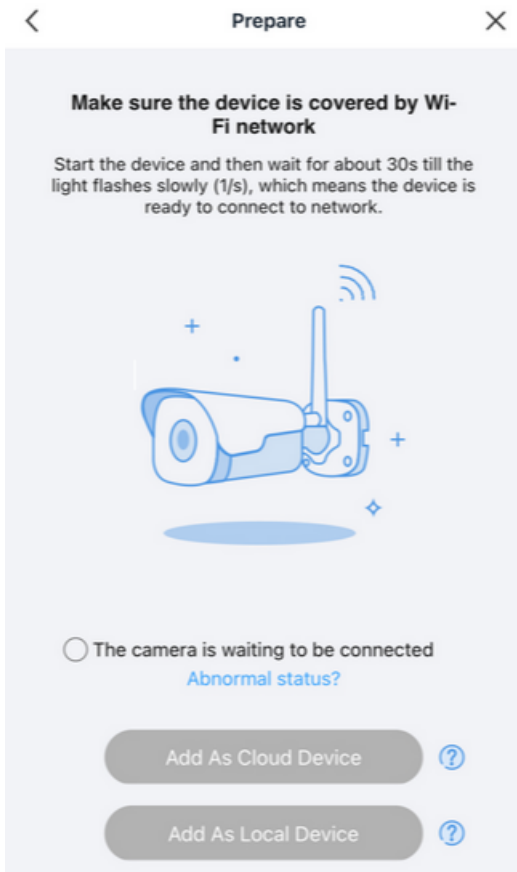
Prepare

Make sure the device is covered by Wi-Fi network

Start the device and then wait for about 30s till the light flashes slowly (1/s), which means the device is ready to connect to network.

The camera is waiting to be connected

Abnormal status?

Add As Cloud Device

Add As Local Device